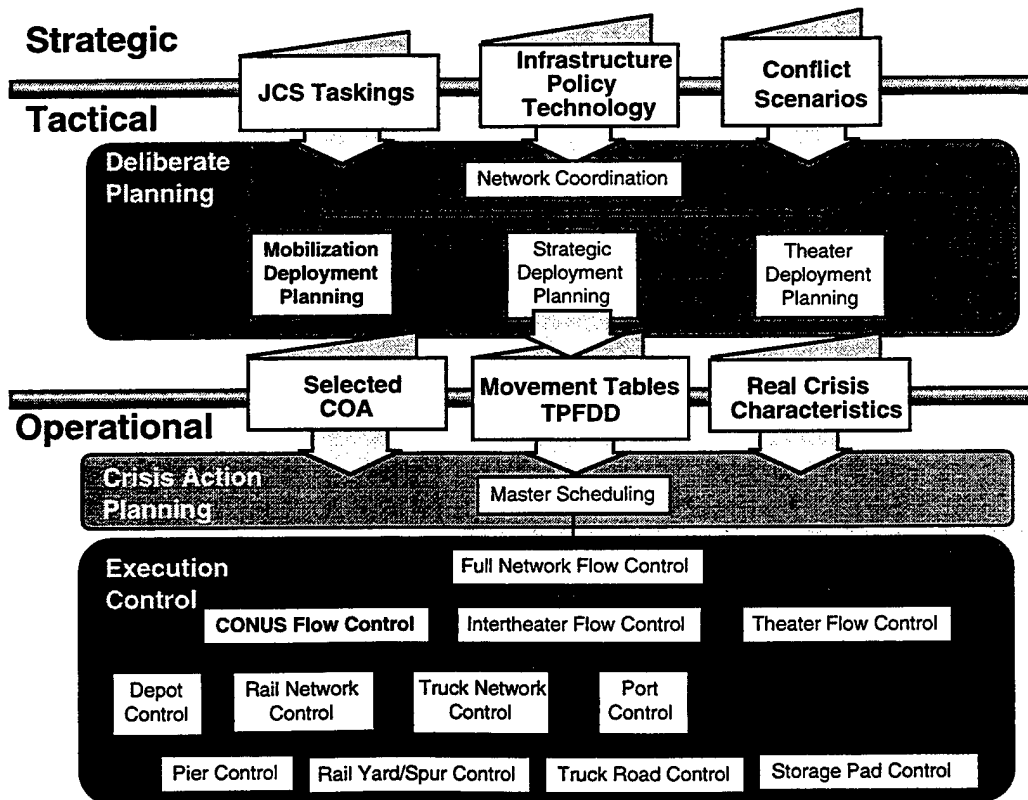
Strategic

JCS Taskings

Infrastructure Policy Technology

Conflict Scenarios

Tactical

Deliberate Planning

Network Coordination

Mobilization Deployment Planning

Strategic Deployment Planning

Theater Deployment Planning

Selected COA

Movement Tables TPFDD

Real Crisis Characteristics

Operational

Crisis Action Planning

Master Scheduling

Execution Control

Full Network Flow Control

CONUS Flow Control

Intertheater Flow Control

Theater Flow Control

Depot Control

Rail Network Control

Truck Network Control

Port Control

Pier Control

Rail Yard/Spur Control

Truck Road Control

Storage Pad Control